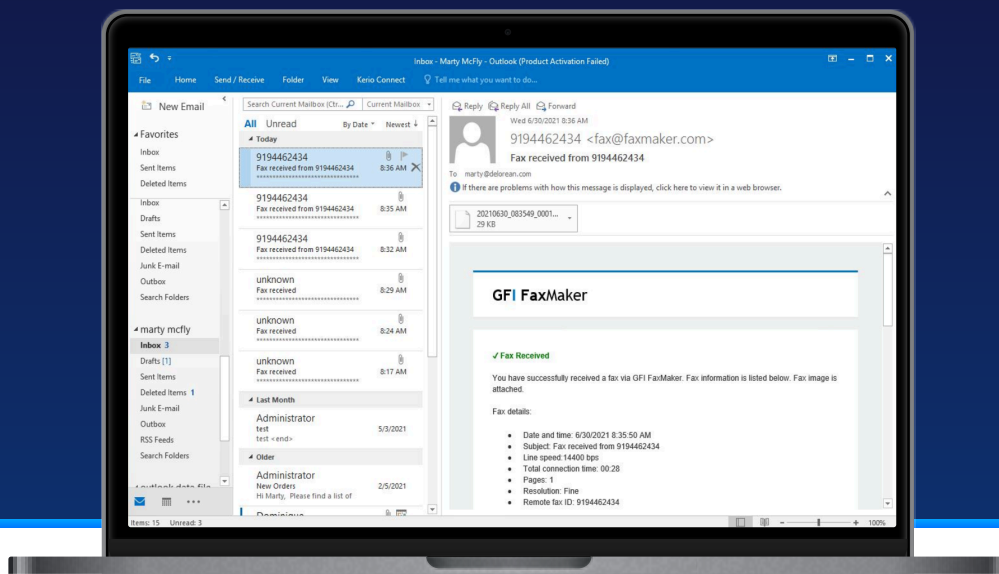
Inbox - Marty McFly - Outlook (Product Activation Failed)

File Home Send / Receive Folder View Kerio Connect Tell me what you want to do...

New Email

Favorites
Inbox
Sent Items
Deleted Items
Inbox
Drafts
Sent Items
Deleted Items
Junk E-mail
Outbox
Search Folders

marty mcfly
Inbox 3
Drafts [1]
Sent Items
Deleted Items 1
Junk E-mail
Outbox
RSS Feeds
Search Folders
outlook data file

Search Current Mailbox (Ctr... Current Mailbox

All Unread By Date Newest

Today

9194462434
Fax received from 9194462434 8:36 AM
******************************

9194462434
Fax received from 9194462434 8:35 AM
******************************

9194462434
Fax received from 9194462434 8:32 AM
******************************

unknown
Fax received 8:29 AM
******************************

unknown
Fax received 8:24 AM
******************************

unknown
Fax received 8:17 AM
******************************

Last Month

Administrator
test 5/3/2021
test <end>

Older

Administrator
New Orders 2/5/2021
Hi Marty, Please find a list of

Dominique

Reply Reply All Forward

Wed 6/30/2021 8:36 AM
9194462434 <fax@faxmaker.com>
Fax received from 9194462434
To marty@delorean.com
If there are problems with how this message is displayed, click here to view it in a web browser.

20210630_083549_0001...
29 KB

GFI FaxMaker

✓ Fax Received

You have successfully received a fax via GFI FaxMaker. Fax information is listed below. Fax image is attached.

Fax details:

- Date and time: 6/30/2021 8:35:50 AM
- Subject: Fax received from 9194462434
- Line speed:14400 bps
- Total connection time: 00:28
- Pages: 1
- Resolution: Fine
- Remote fax ID: 9194462434

Items: 15 Unread: 3

100%